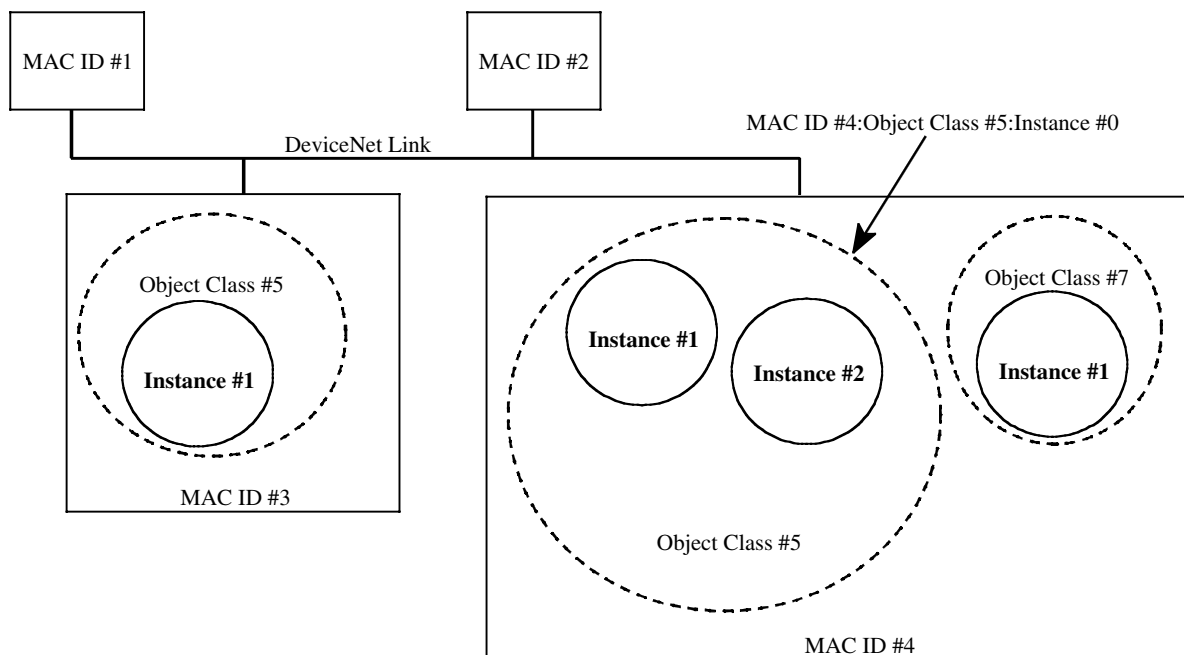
MAC ID #1

MAC ID #2

DeviceNet Link

MAC ID #4:Object Class #5:Instance #0

Object Class #5

Instance #1

MAC ID #3

Instance #1

Instance #2

Object Class #5

Object Class #7

Instance #1

MAC ID #4